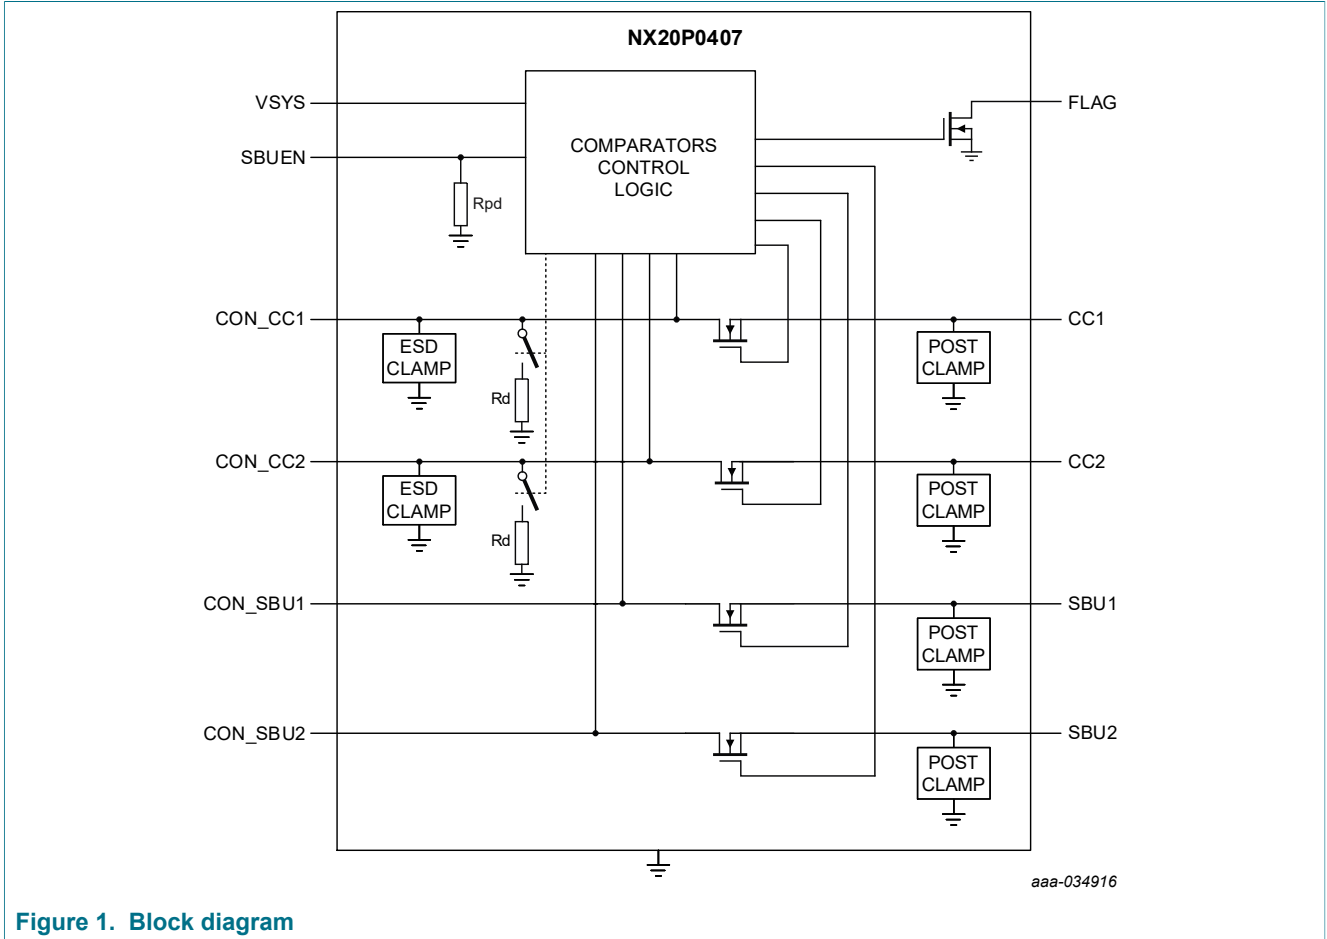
NX20P0407

VSYS

SBUEN

Rpd

COMPARATORS
CONTROL
LOGIC

FLAG

CON_CC1

ESD
CLAMP

Rd

CC1

POST
CLAMP

CON_CC2

ESD
CLAMP

Rd

CC2

POST
CLAMP

CON_SBU1

SBU1

POST
CLAMP

CON_SBU2

SBU2

POST
CLAMP

aaa-034916

Figure 1. Block diagram